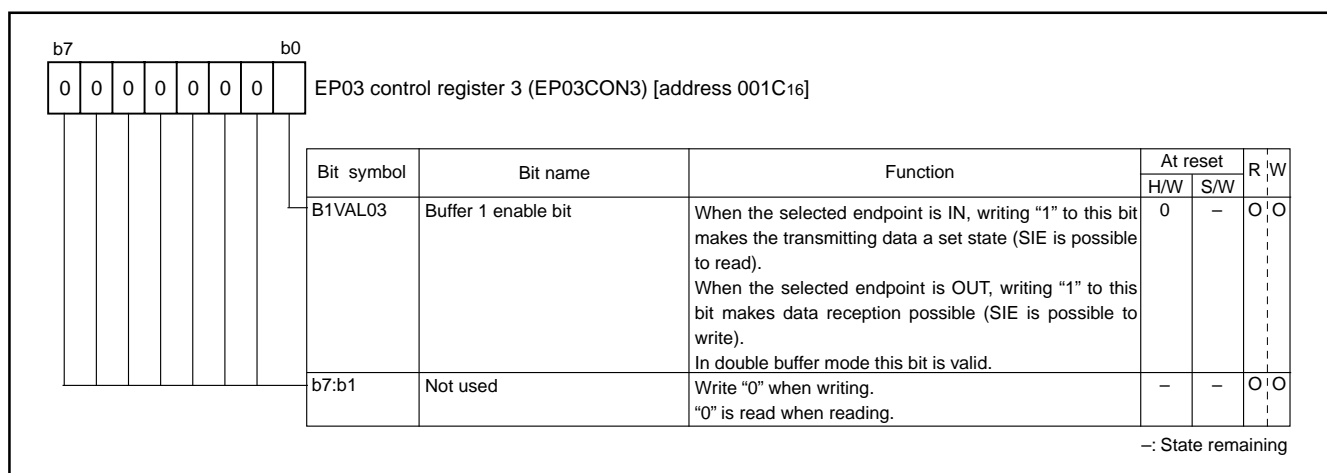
b7 b0

| 0 | 0 | 0 | 0 | 0 | 0 | 0 | |

EP03 control register 3 (EP03CON3) [address 001C$_{16}$]

| Bit symbol | Bit name | Function | At reset H/W | At reset S/W | R | W |
|---|---|---|---|---|---|---|
| B1VAL03 | Buffer 1 enable bit | When the selected endpoint is IN, writing "1" to this bit makes the transmitting data a set state (SIE is possible to read). When the selected endpoint is OUT, writing "1" to this bit makes data reception possible (SIE is possible to write). In double buffer mode this bit is valid. | 0 | – | O | O |
| b7:b1 | Not used | Write "0" when writing. "0" is read when reading. | – | – | O | O |

–: State remaining